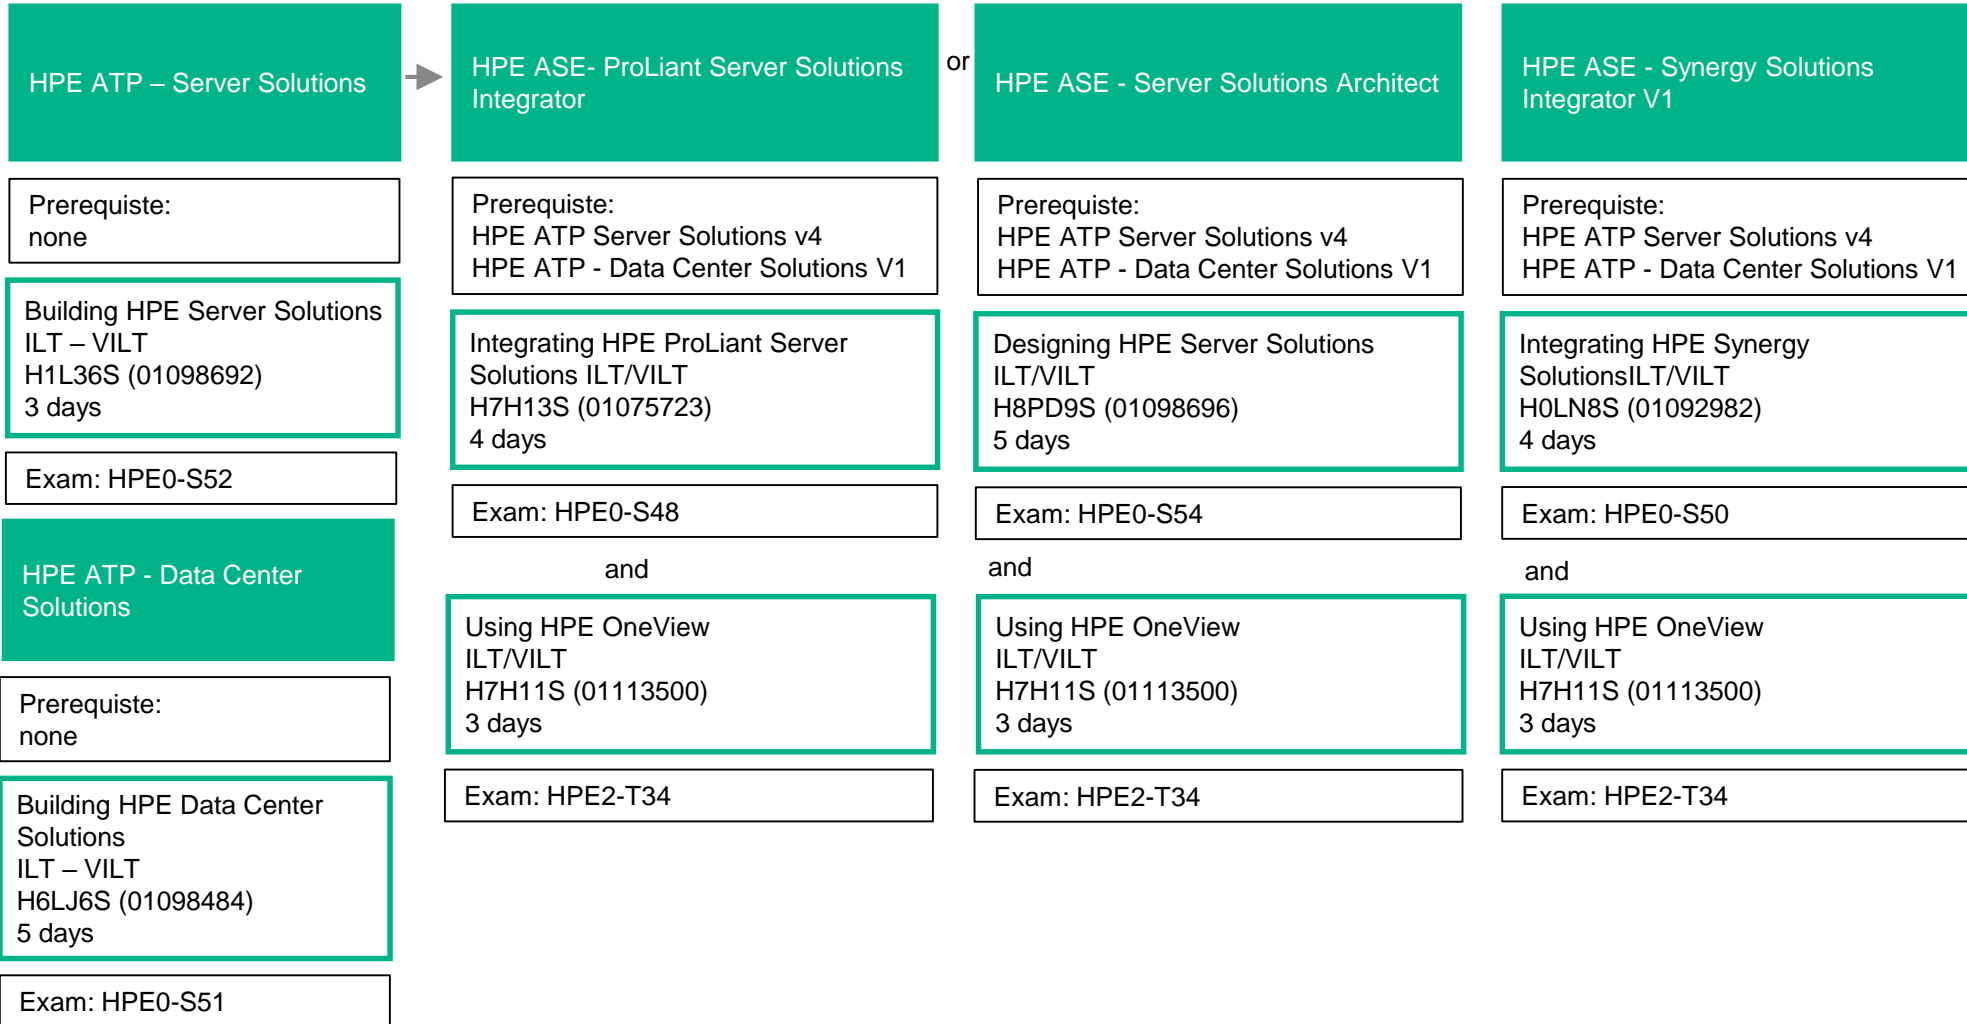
HPE ATP – Server Solutions

Prerequiste:
none

Building HPE Server Solutions
ILT – VILT
H1L36S (01098692)
3 days

Exam: HPE0-S52

HPE ATP - Data Center Solutions

Prerequiste:
none

Building HPE Data Center Solutions
ILT – VILT
H6LJ6S (01098484)
5 days

Exam: HPE0-S51

HPE ASE- ProLiant Server Solutions Integrator

Prerequiste:
HPE ATP Server Solutions v4
HPE ATP - Data Center Solutions V1

Integrating HPE ProLiant Server Solutions ILT/VILT
H7H13S (01075723)
4 days

Exam: HPE0-S48

and

Using HPE OneView
ILT/VILT
H7H11S (01113500)
3 days

Exam: HPE2-T34

or

HPE ASE - Server Solutions Architect

Prerequiste:
HPE ATP Server Solutions v4
HPE ATP - Data Center Solutions V1

Designing HPE Server Solutions
ILT/VILT
H8PD9S (01098696)
5 days

Exam: HPE0-S54

and

Using HPE OneView
ILT/VILT
H7H11S (01113500)
3 days

Exam: HPE2-T34

HPE ASE - Synergy Solutions Integrator V1

Prerequiste:
HPE ATP Server Solutions v4
HPE ATP - Data Center Solutions V1

Integrating HPE Synergy SolutionsILT/VILT
H0LN8S (01092982)
4 days

Exam: HPE0-S50

and

Using HPE OneView
ILT/VILT
H7H11S (01113500)
3 days

Exam: HPE2-T34